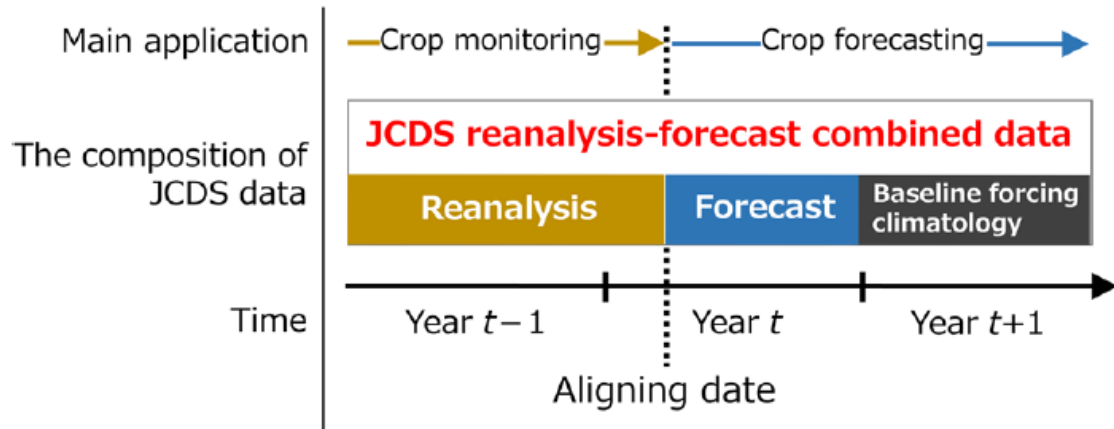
Main application
Crop monitoring
Crop forecasting

The composition of JCDS data
JCDS reanalysis-forecast combined data
Reanalysis
Forecast
Baseline forcing climatology

Time
Year $t-1$
Year $t$
Year $t+1$

Aligning date